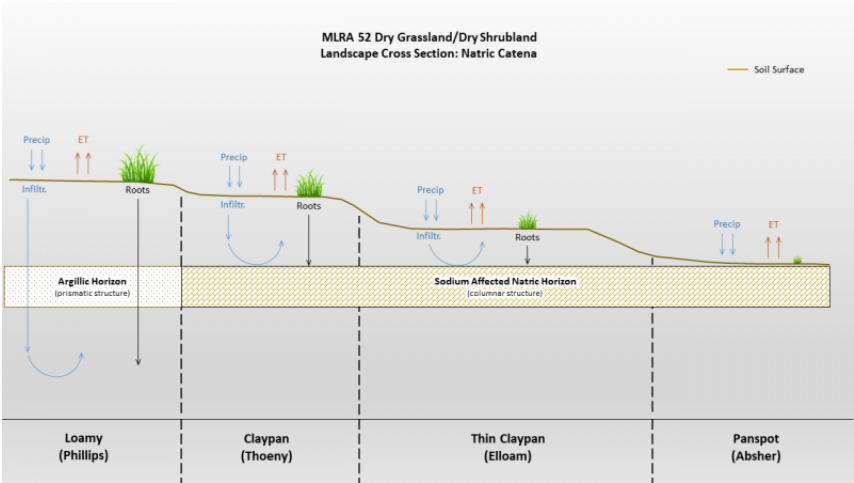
MLRA 52 Dry Grassland/Dry Shrubland
Landscape Cross Section: Natric Catena

Soil Surface

Precip
ET
Infiltr.
Roots

Precip
ET
Infiltr.
Roots

Precip
ET
Infiltr.
Roots

Precip
ET

Argillic Horizon
(prismatic structure)

Sodium Affected Natric Horizon
(columnar structure)

Loamy
(Phillips)

Claypan
(Thoeny)

Thin Claypan
(Elloam)

Panspot
(Absher)